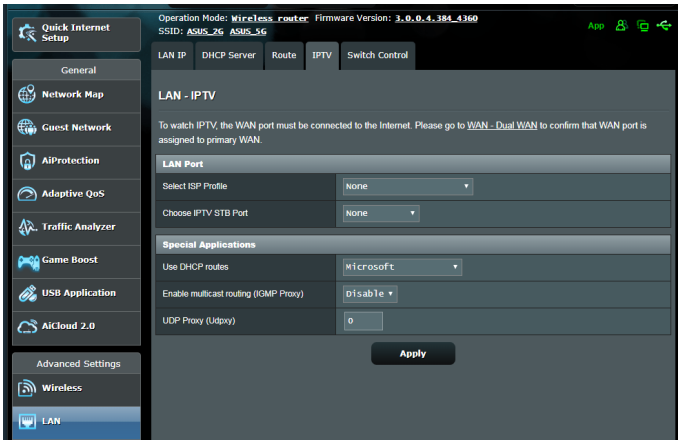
Quick Internet Setup

General

Network Map

Guest Network

AiProtection

Adaptive QoS

Traffic Analyzer

Game Boost

USB Application

AiCloud 2.0

Advanced Settings

Wireless

LAN

Operation Mode: Wireless router Firmware Version: 3.0.0.4.384_4360
SSID: ASUS_2G ASUS_5G

App

LAN IP | DHCP Server | Route | IPTV | Switch Control

LAN - IPTV

To watch IPTV, the WAN port must be connected to the Internet. Please go to WAN - Dual WAN to confirm that WAN port is assigned to primary WAN.

| LAN Port | |
|---|---|
| Select ISP Profile | None |
| Choose IPTV STB Port | None |

| Special Applications | |
|---|---|
| Use DHCP routes | Microsoft |
| Enable multicast routing (IGMP Proxy) | Disable |
| UDP Proxy (Udpxy) | 0 |

Apply